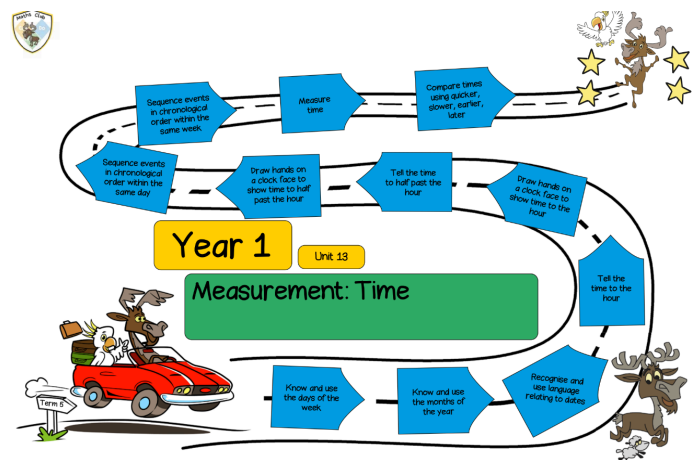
MATHS CLUB

Sequence events in chronological order within the same week

Measure time

Compare times using quicker, slower, earlier, later

Sequence events in chronological order within the same day

Draw hands on a clock face to show time to half past the hour

Tell the time to half past the hour

Draw hands on a clock face to show time to the hour

Year 1

Unit 13

Measurement: Time

Tell the time to the hour

Know and use the days of the week

Know and use the months of the year

Recognise and use language relating to dates

Term 5